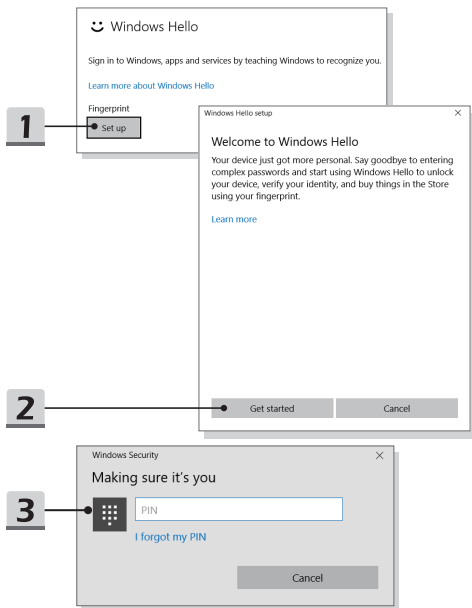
Windows Hello

Sign in to Windows, apps and services by teaching Windows to recognize you.

Learn more about Windows Hello

Fingerprint

1

Set up

Windows Hello setup

×

Welcome to Windows Hello

Your device just got more personal. Say goodbye to entering complex passwords and start using Windows Hello to unlock your device, verify your identity, and buy things in the Store using your fingerprint.

Learn more

2

Get started

Cancel

Windows Security

×

Making sure it's you

3

PIN

I forgot my PIN

Cancel